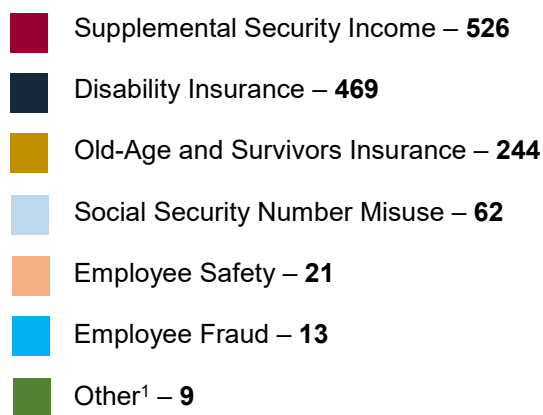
Supplemental Security Income – **526**

Disability Insurance – **469**

Old-Age and Survivors Insurance – **244**

Social Security Number Misuse – **62**

Employee Safety – **21**

Employee Fraud – **13**

Other$^1$ – **9**